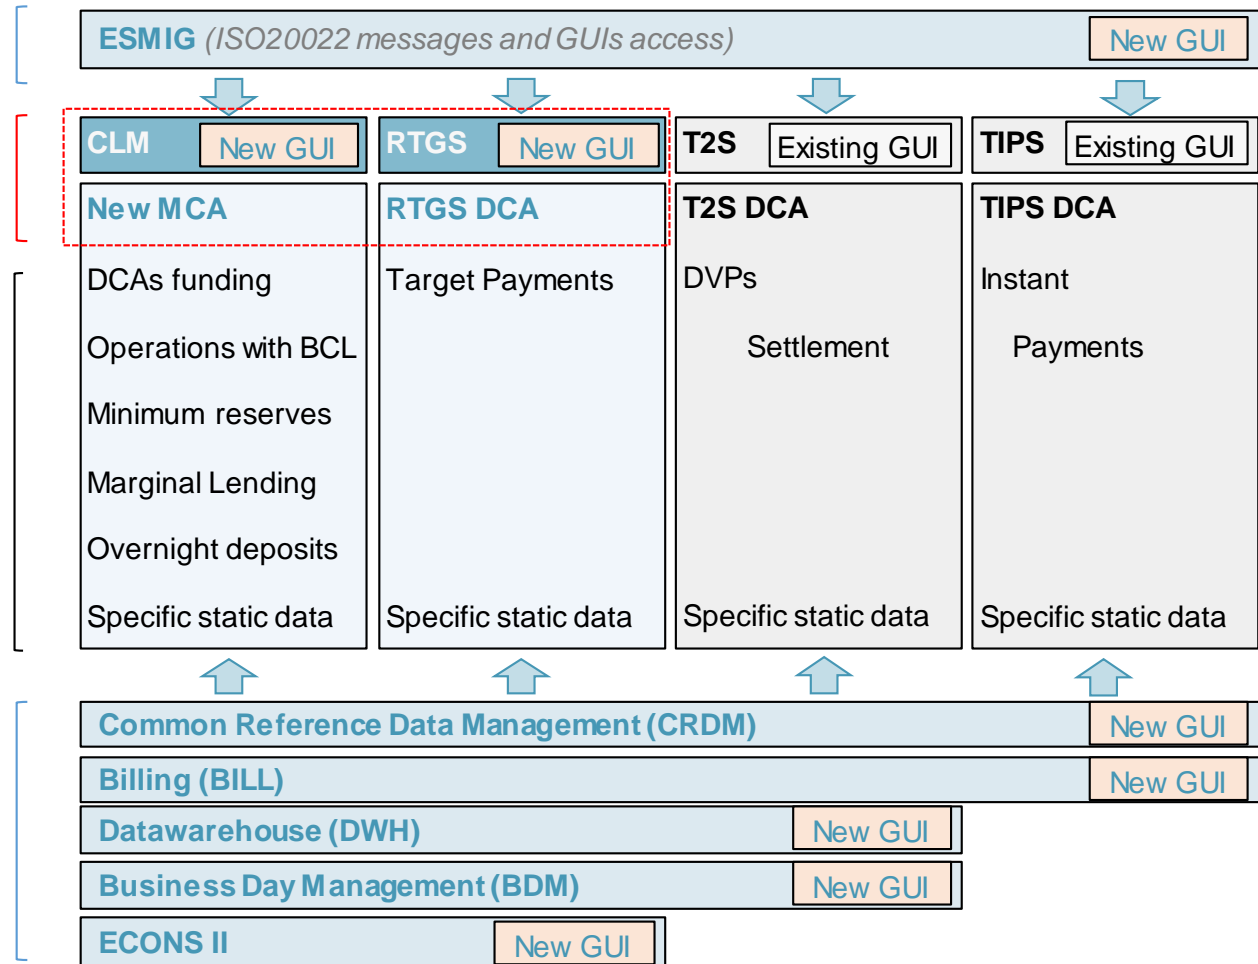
ESMIG (ISO20022 messages and GUIs access) New GUI

CLM New GUI

New MCA

DCAs funding

Operations with BCL

Minimum reserves

Marginal Lending

Overnight deposits

Specific static data

RTGS New GUI

RTGS DCA

Target Payments

Specific static data

T2S Existing GUI

T2S DCA

DVPs

Settlement

Specific static data

TIPS Existing GUI

TIPS DCA

Instant

Payments

Specific static data

Common Reference Data Management (CRDM) New GUI

Billing (BILL) New GUI

Datawarehouse (DWH) New GUI

Business Day Management (BDM) New GUI

ECONS II New GUI